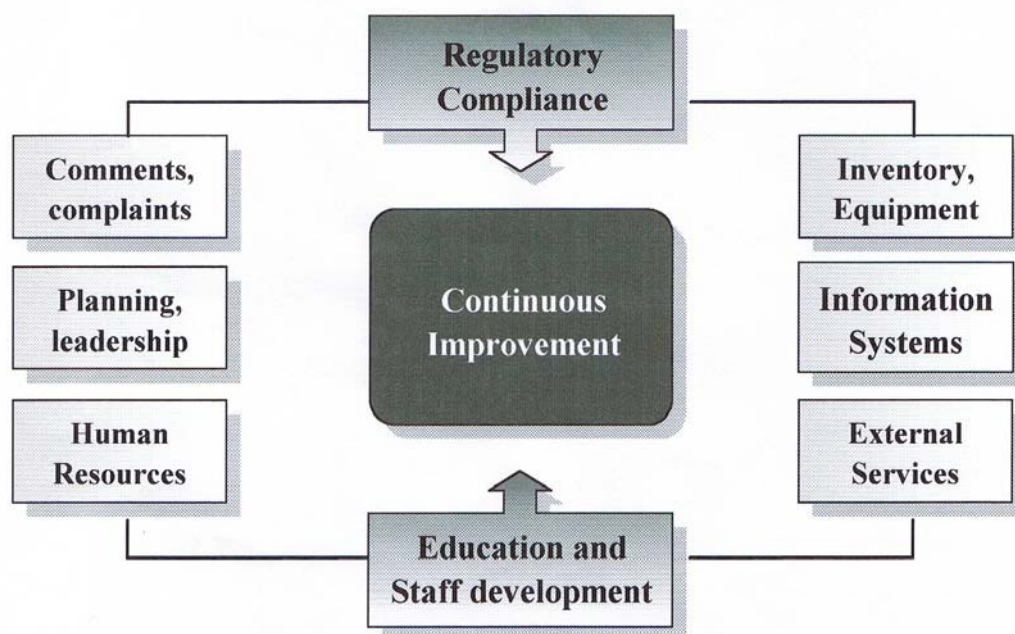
Regulatory Compliance

Comments, complaints

Planning, leadership

Human Resources

Continuous Improvement

Inventory, Equipment

Information Systems

External Services

Education and Staff development